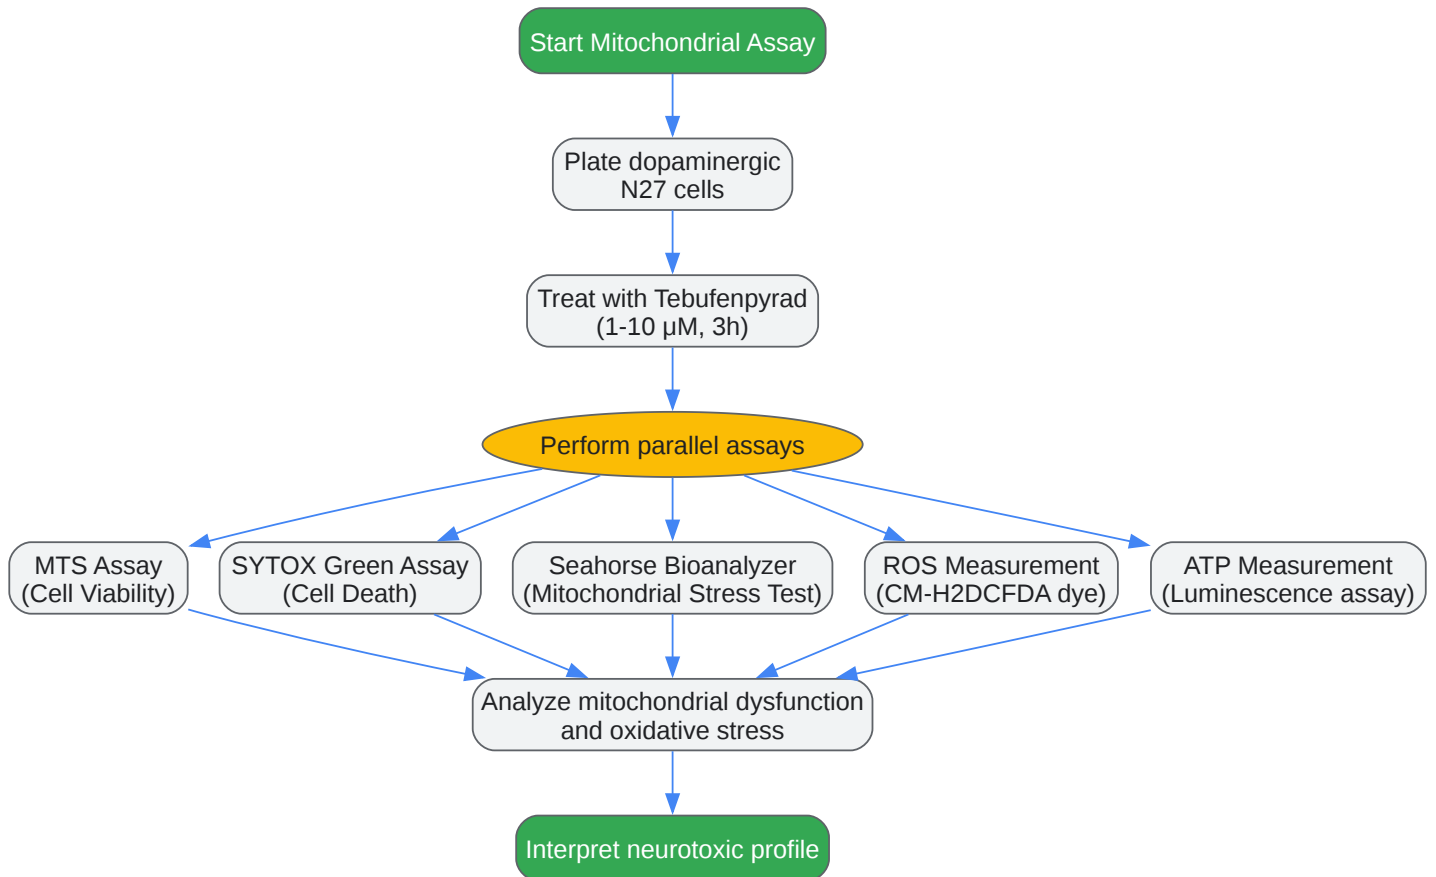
Start Mitochondrial Assay

Plate dopaminergic N27 cells

Treat with Tebufenpyrad (1-10 µM, 3h)

Perform parallel assays

MTS Assay (Cell Viability)

SYTOX Green Assay (Cell Death)

Seahorse Bioanalyzer (Mitochondrial Stress Test)

ROS Measurement (CM-H2DCFDA dye)

ATP Measurement (Luminescence assay)

Analyze mitochondrial dysfunction and oxidative stress

Interpret neurotoxic profile